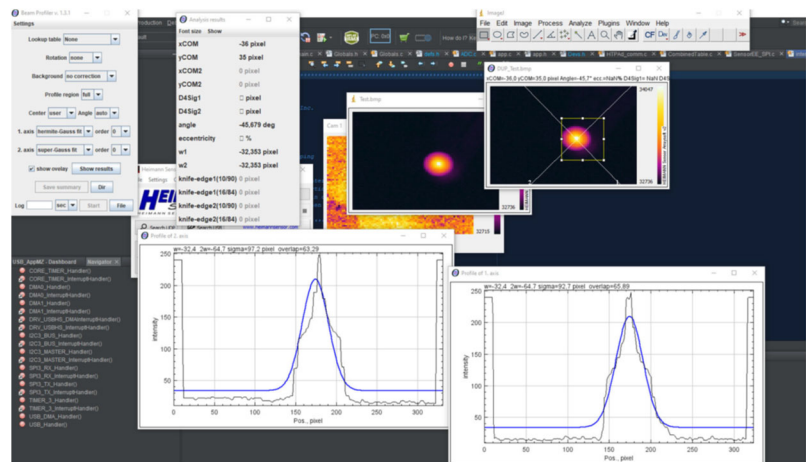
Beam Profiler v. 1.3.1
Settings
Lookup table None
Rotation none
Background no correction
Profile region full
Center user Angle auto
1. axis hermite-Gauss fit order 0
2. axis super-Gauss fit order 0
show overlay Show results
Save summary Dir
Log sec Start File

Analysis results
Font size Show
| xCOM | -36 pixel |
|---|---|
| yCOM | 35 pixel |
| xCOM2 | 0 pixel |
| yCOM2 | 0 pixel |
| D4Sig1 | 0 pixel |
| D4Sig2 | 0 pixel |
| angle | -45,679 deg |
| eccentricity | 0 % |
| w1 | -32,353 pixel |
| w2 | -32,353 pixel |
| knife-edge1(10/90) | 0 pixel |
| knife-edge1(16/84) | 0 pixel |
| knife-edge2(10/90) | 0 pixel |
| knife-edge2(16/84) | 0 pixel |

ImageJ
File Edit Image Process Analyze Plugins Window Help

OUP_Test.bmp
xCOM=-36,0 yCOM=35,0 pixel Angle=-45,7° ecc.=NaN% D4Sig1= NaN D4S
24647
22736

Test.bmp
32735

Heimann Sensor
Settings

Profile of 2. axis
w=-32,4 2w=-64,7 sigma=97,2 pixel overlap=63,29
intensity
Pos., pixel
0 50 100 150 200 250 300

Profile of 1. axis
w=-32,4 2w=-64,7 sigma=92,7 pixel overlap=65,89
intensity
Pos., pixel
0 50 100 150 200 250 300

USB_AppMZ Dashboard Navigator
CORE_TIMER_Handler()
CORE_TIMER_InterruptHandler()
DMA0_Handler()
DMA0_InterruptHandler()
DMA1_Handler()
DMA1_InterruptHandler()
DRV_USBHS_Handler()
DRV_USBHS_DMAInterruptHandler()
DRV_USBHS_InterruptHandler()
I2C3_BUS_Handler()
I2C3_BUS_InterruptHandler()
I2C3_MASTER_Handler()
I2C3_MASTER_InterruptHandler()
SPI3_RX_Handler()
SPI3_RX_InterruptHandler()
SPI3_TX_Handler()
SPI3_TX_InterruptHandler()
TIMER_3_Handler()
TIMER_3_InterruptHandler()
USB_DMA_Handler()
USB_Handler()